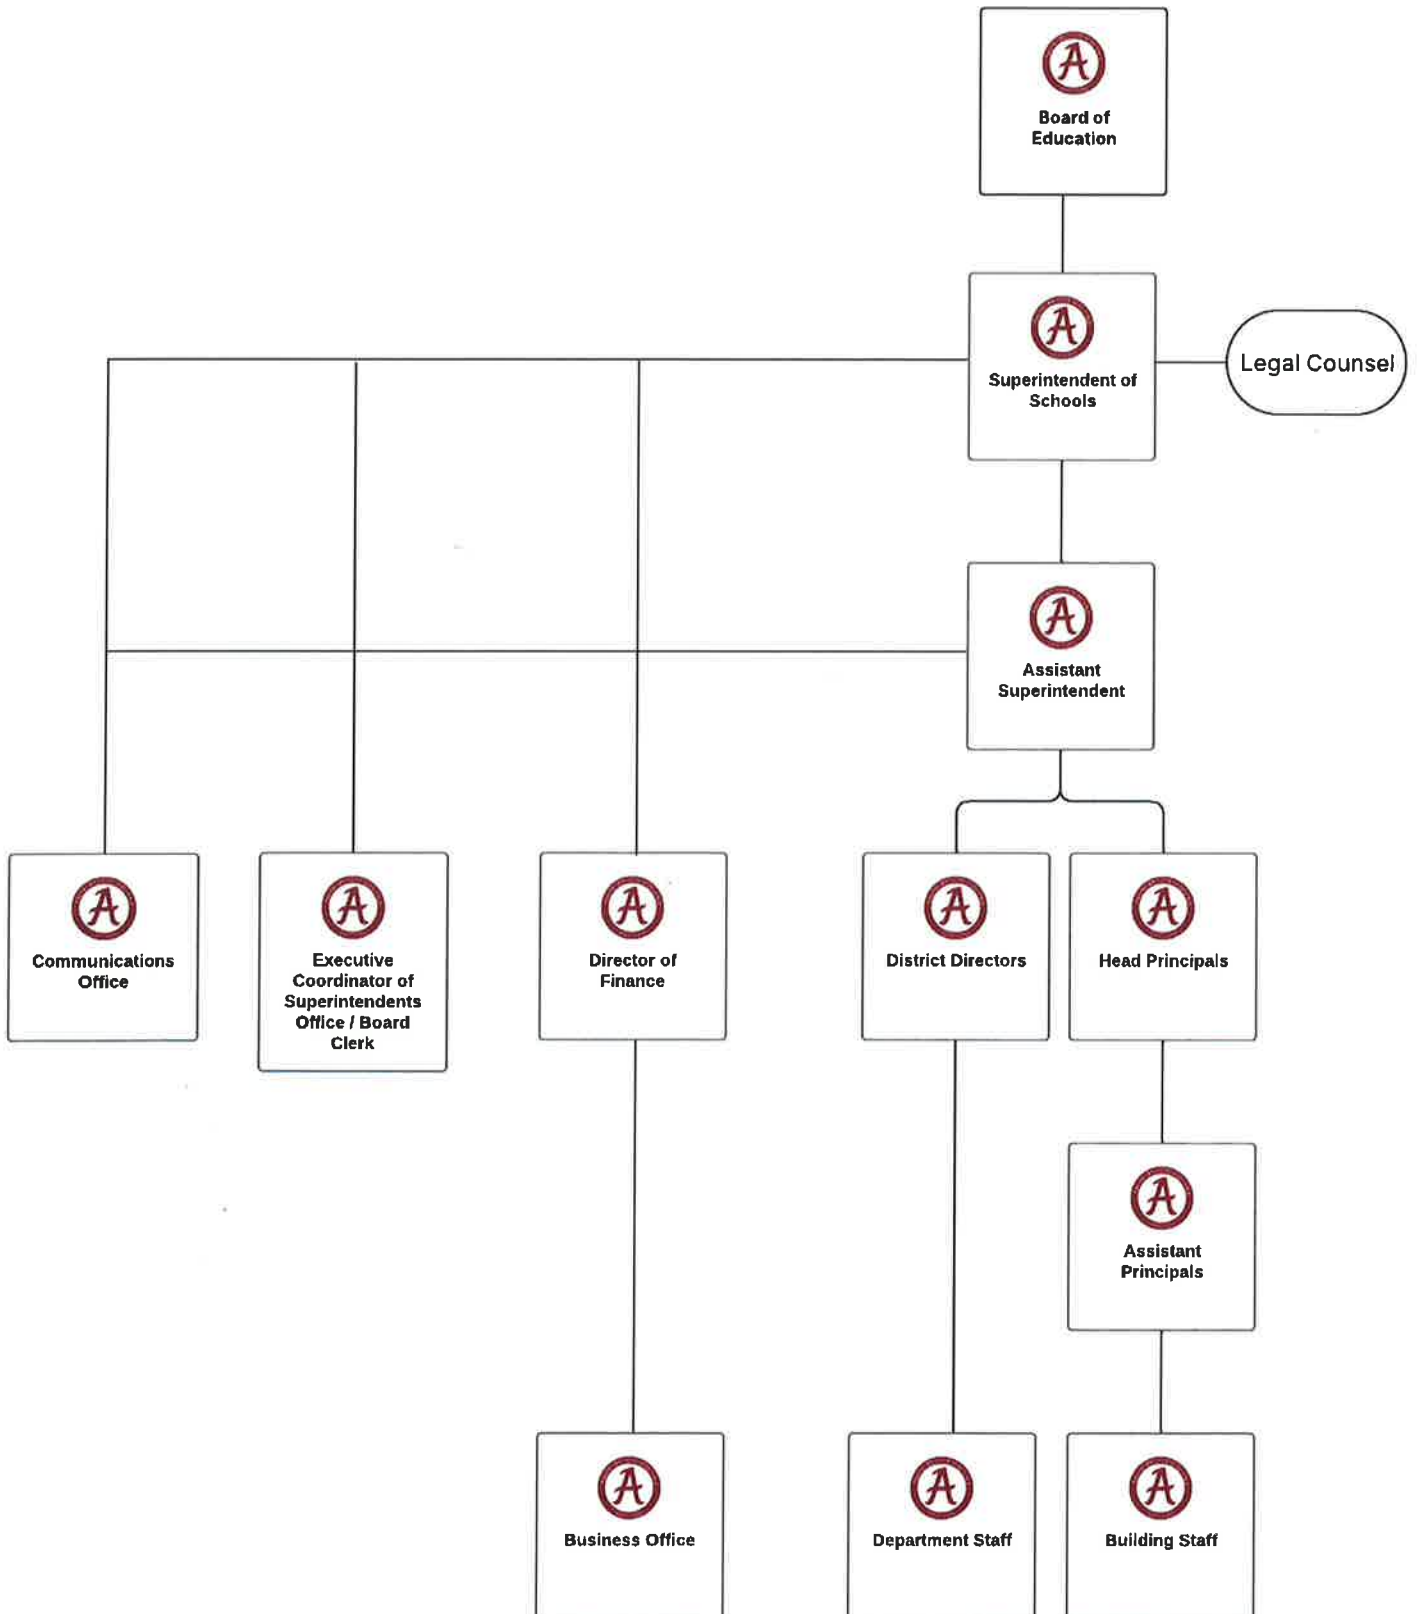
Board of Education

Superintendent of Schools

Legal Counsel

Assistant Superintendent

Communications Office

Executive Coordinator of Superintendents Office / Board Clerk

Director of Finance

District Directors

Head Principals

Assistant Principals

Business Office

Department Staff

Building Staff